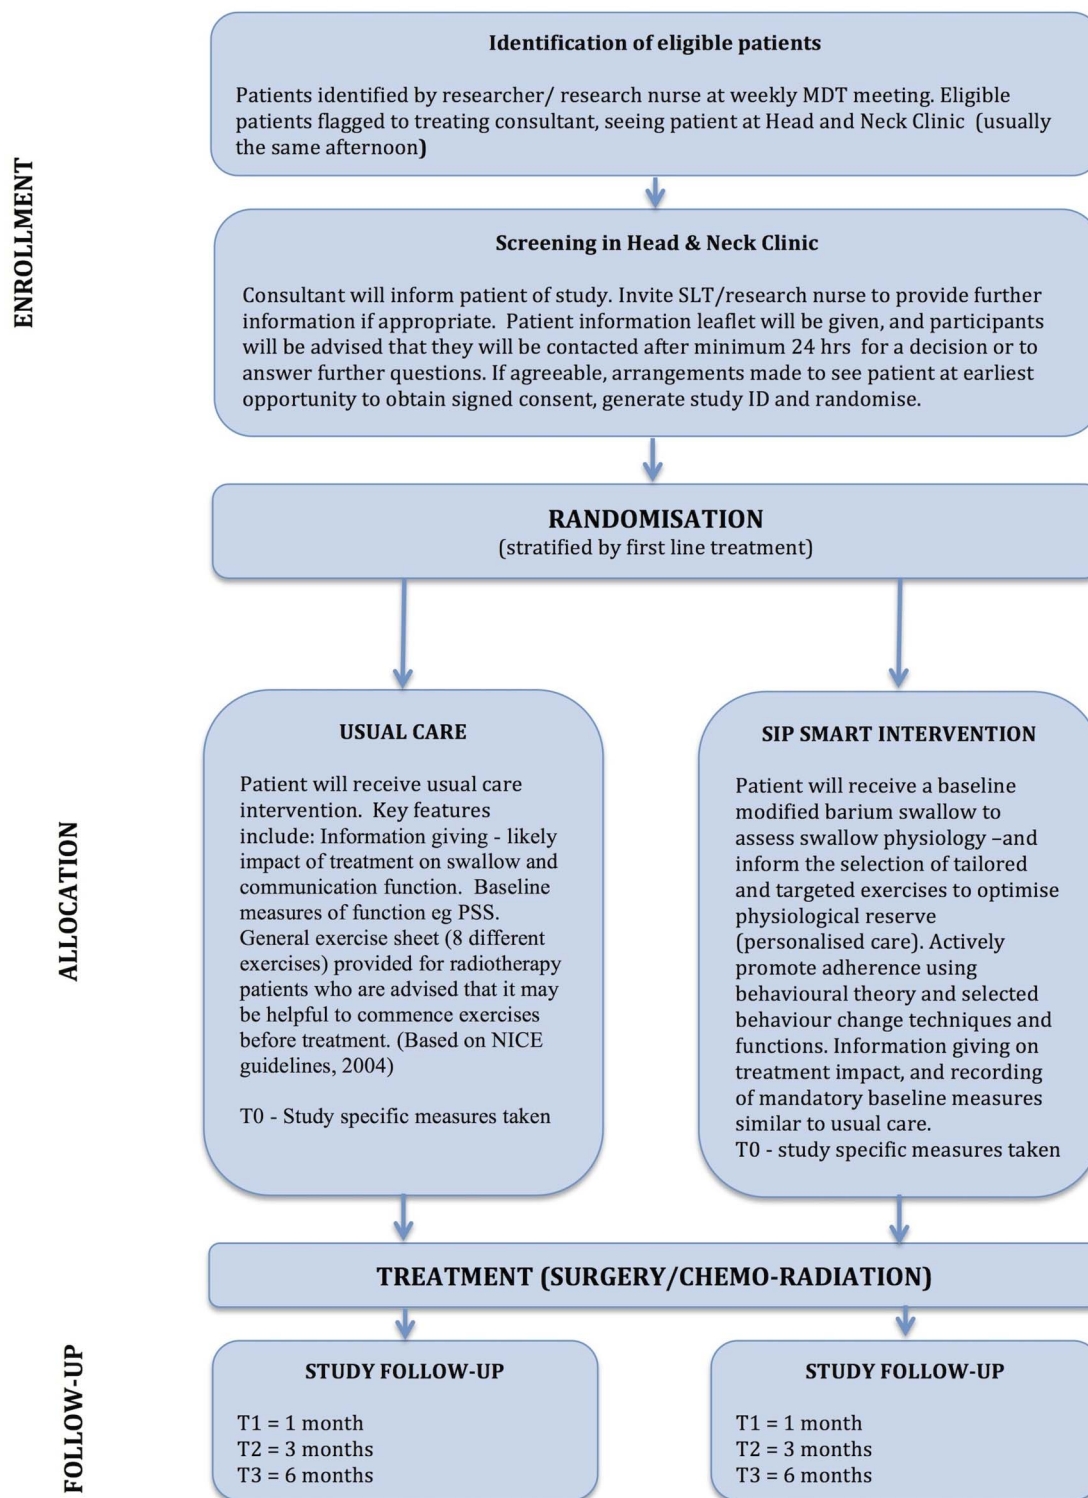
ENROLLMENT

Identification of eligible patients

Patients identified by researcher/ research nurse at weekly MDT meeting. Eligible patients flagged to treating consultant, seeing patient at Head and Neck Clinic (usually the same afternoon)

Screening in Head & Neck Clinic

Consultant will inform patient of study. Invite SLT/research nurse to provide further information if appropriate. Patient information leaflet will be given, and participants will be advised that they will be contacted after minimum 24 hrs for a decision or to answer further questions. If agreeable, arrangements made to see patient at earliest opportunity to obtain signed consent, generate study ID and randomise.

RANDOMISATION
(stratified by first line treatment)

ALLOCATION

USUAL CARE

Patient will receive usual care intervention. Key features include: Information giving - likely impact of treatment on swallow and communication function. Baseline measures of function eg PSS. General exercise sheet (8 different exercises) provided for radiotherapy patients who are advised that it may be helpful to commence exercises before treatment. (Based on NICE guidelines, 2004)

T0 - Study specific measures taken

SIP SMART INTERVENTION

Patient will receive a baseline modified barium swallow to assess swallow physiology –and inform the selection of tailored and targeted exercises to optimise physiological reserve (personalised care). Actively promote adherence using behavioural theory and selected behaviour change techniques and functions. Information giving on treatment impact, and recording of mandatory baseline measures similar to usual care.
T0 - study specific measures taken

TREATMENT (SURGERY/CHEMO-RADIATION)

FOLLOW-UP

STUDY FOLLOW-UP

T1 = 1 month
T2 = 3 months
T3 = 6 months

STUDY FOLLOW-UP

T1 = 1 month
T2 = 3 months
T3 = 6 months